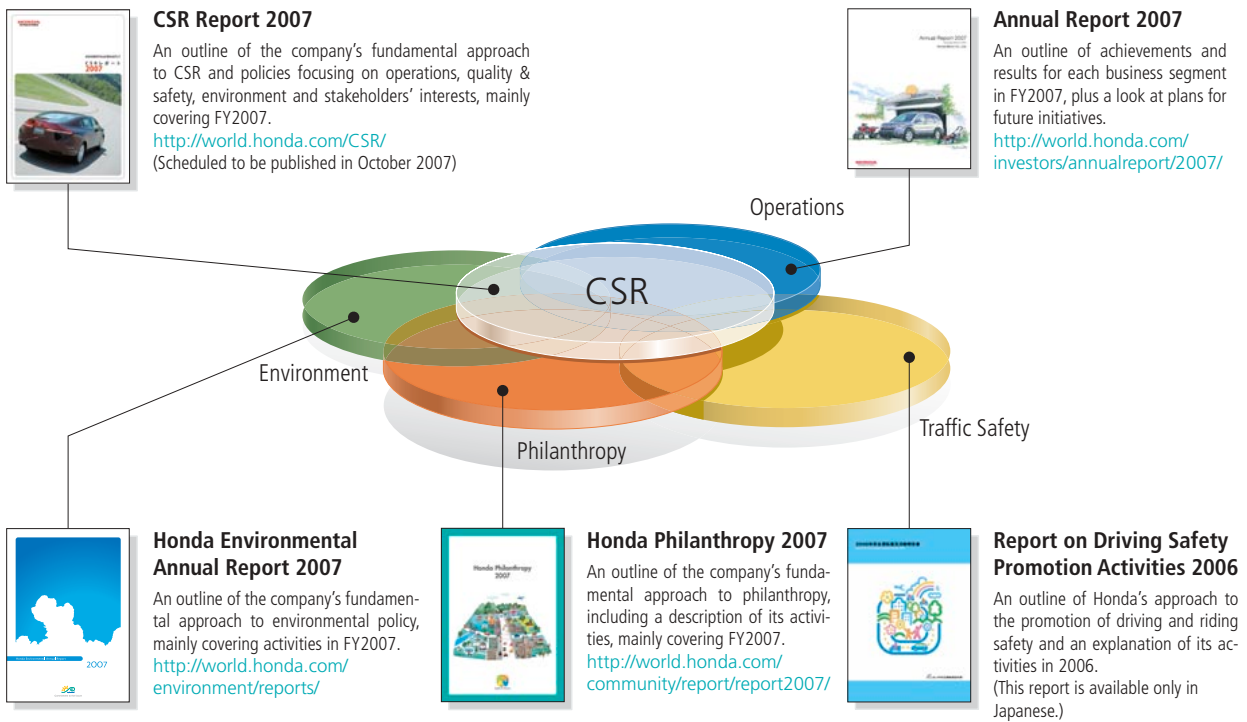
CSR Report 2007
An outline of the company's fundamental approach to CSR and policies focusing on operations, quality & safety, environment and stakeholders' interests, mainly covering FY2007.
http://world.honda.com/CSR/
(Scheduled to be published in October 2007)

Annual Report 2007
An outline of achievements and results for each business segment in FY2007, plus a look at plans for future initiatives.
http://world.honda.com/investors/annualreport/2007/

Operations

CSR

Environment

Philanthropy

Traffic Safety

Honda Environmental Annual Report 2007
An outline of the company's fundamental approach to environmental policy, mainly covering activities in FY2007.
http://world.honda.com/environment/reports/

Honda Philanthropy 2007
An outline of the company's fundamental approach to philanthropy, including a description of its activities, mainly covering FY2007.
http://world.honda.com/community/report/report2007/

Report on Driving Safety Promotion Activities 2006
An outline of Honda's approach to the promotion of driving and riding safety and an explanation of its activities in 2006.
(This report is available only in Japanese.)